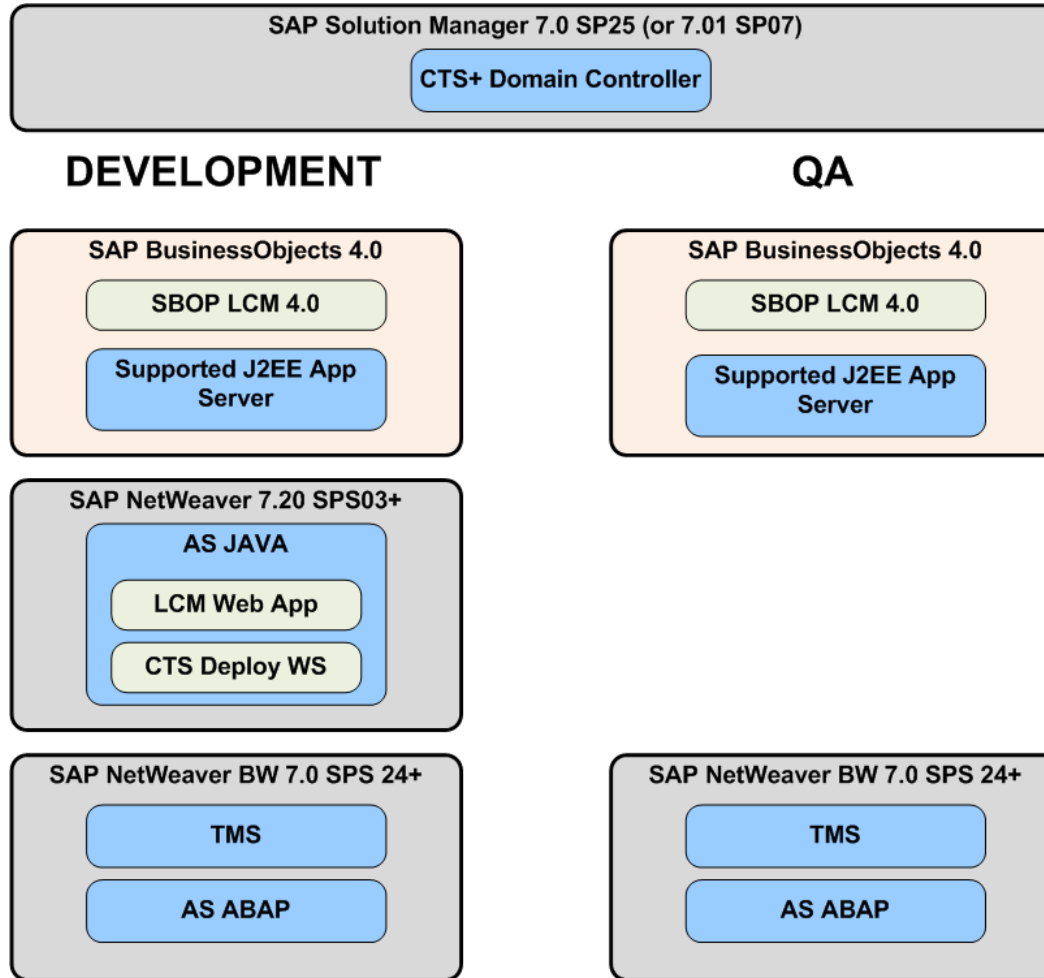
SAP Solution Manager 7.0 SP25 (or 7.01 SP07)

CTS+ Domain Controller

DEVELOPMENT

QA

SAP BusinessObjects 4.0

SBOP LCM 4.0

Supported J2EE App Server

SAP BusinessObjects 4.0

SBOP LCM 4.0

Supported J2EE App Server

SAP NetWeaver 7.20 SPS03+

AS JAVA

LCM Web App

CTS Deploy WS

SAP NetWeaver BW 7.0 SPS 24+

TMS

AS ABAP

SAP NetWeaver BW 7.0 SPS 24+

TMS

AS ABAP